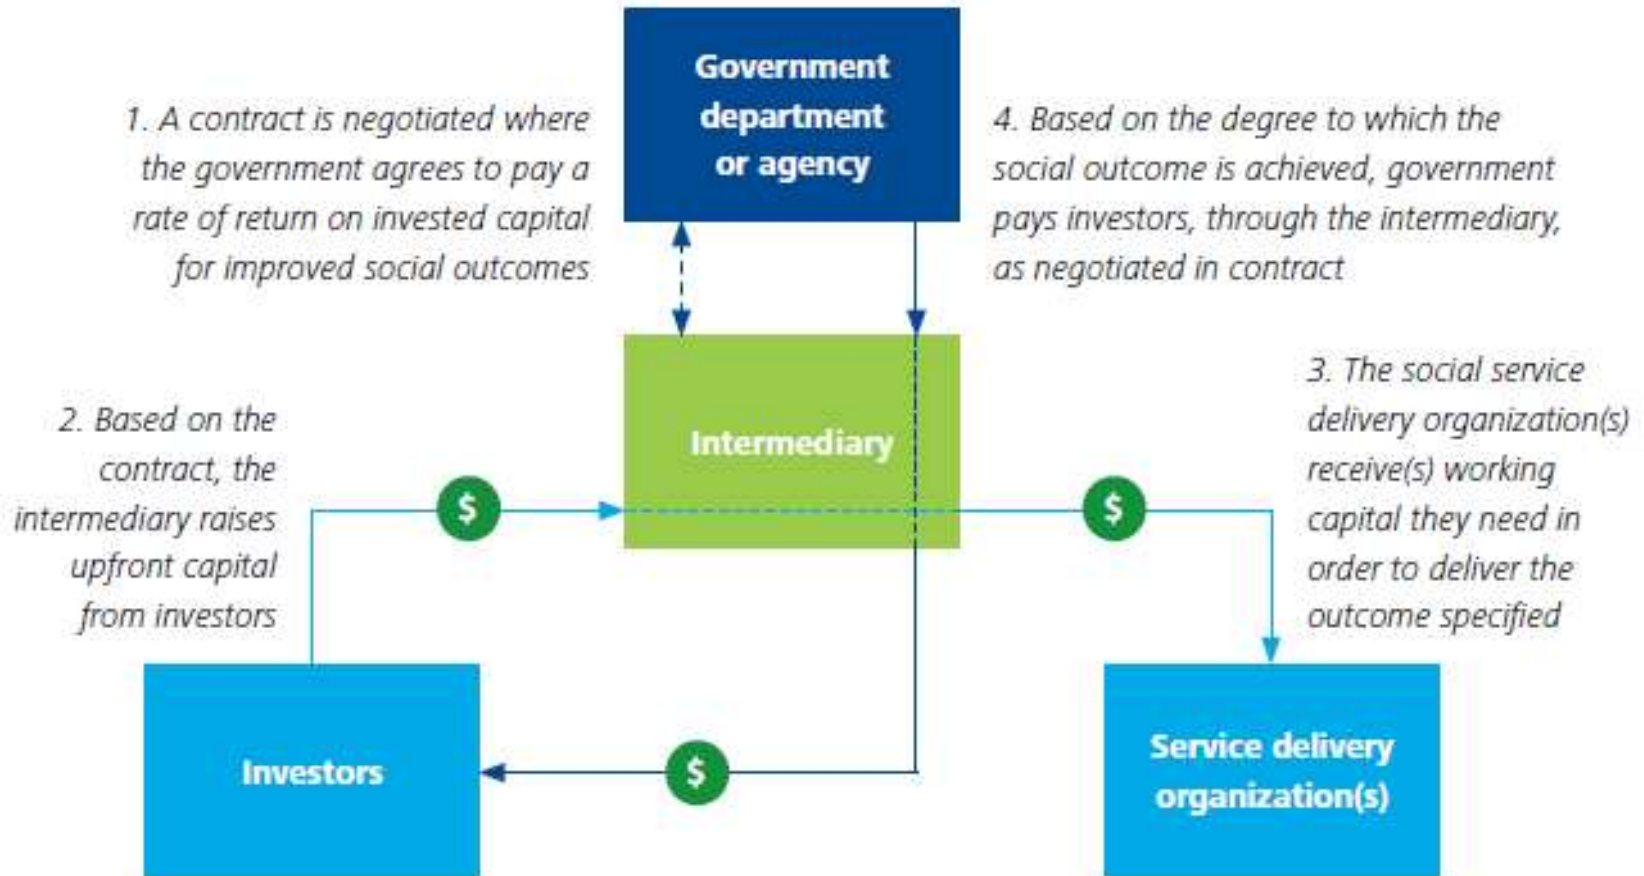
Government department or agency

1. A contract is negotiated where the government agrees to pay a rate of return on invested capital for improved social outcomes

4. Based on the degree to which the social outcome is achieved, government pays investors, through the intermediary, as negotiated in contract

Intermediary

2. Based on the contract, the intermediary raises upfront capital from investors

3. The social service delivery organization(s) receive(s) working capital they need in order to deliver the outcome specified

$

$

$

Investors

Service delivery organization(s)